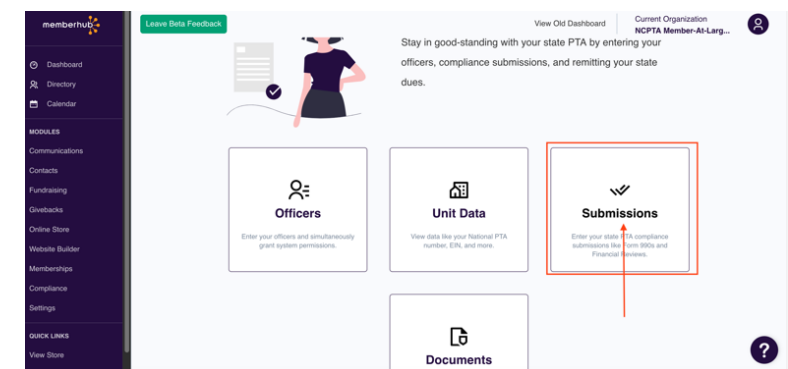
memberhub

Dashboard
Directory
Calendar

MODULES
Communications
Contacts
Fundraising
Givebacks
Online Store
Website Builder
Memberships
Compliance
Settings

QUICK LINKS
View Store

Leave Beta Feedback

View Old Dashboard

Current Organization
NCPTA Member-At-Larg...

Stay in good-standing with your state PTA by entering your officers, compliance submissions, and remitting your state dues.

Officers
Enter your officers and simultaneously grant system permissions.

Unit Data
View data like your National PTA number, EIN, and more.

Submissions
Enter your state PTA compliance submissions like Form 990s and Financial Reviews.

Documents

?